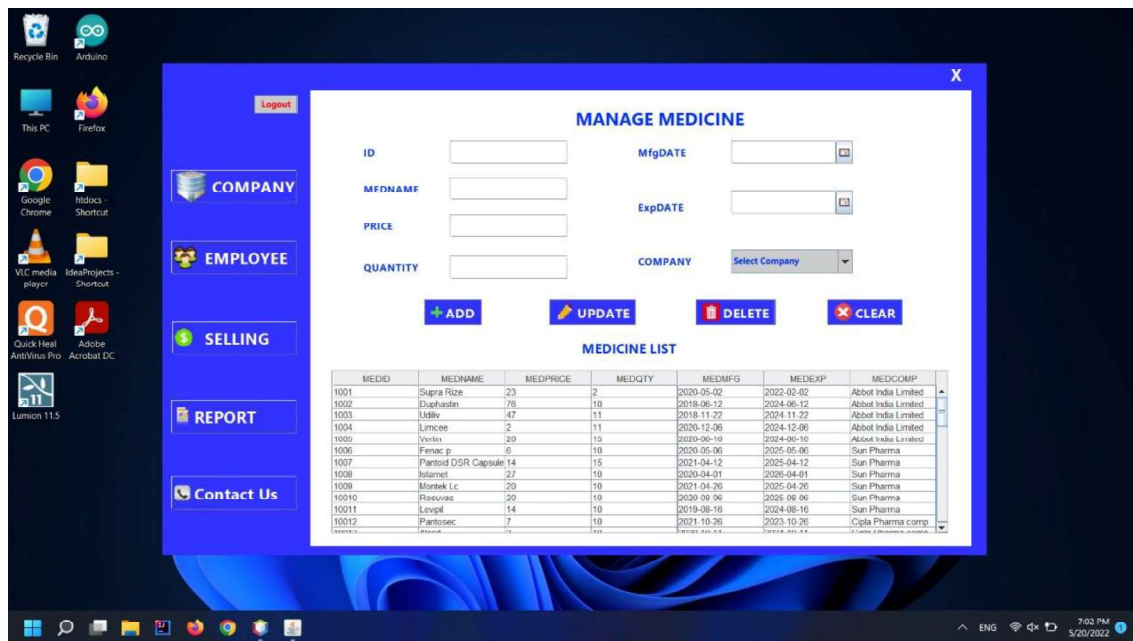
Recycle Bin
Arduino
This PC
Firefox
Google Chrome
htdocs - Shortcut
VLC media player
IdeaProjects - Shortcut
Quick Heal AntiVirus Pro
Adobe Acrobat DC
Lumion 11.5

X

Logout

COMPANY
EMPLOYEE
SELLING
REPORT
Contact Us

MANAGE MEDICINE

ID
MEDNAME
PRICE
QUANTITY
MfgDATE
ExpDATE
COMPANY
Select Company

+ADD
UPDATE
DELETE
CLEAR

MEDICINE LIST

| MEDID | MEDNAME | MEDPRICE | MEDQTY | MEDMFG | MEDEXP | MEDCOMP |
|---|---|---|---|---|---|---|
| 1001 | Supra Rize | 23 | 2 | 2020-05-02 | 2022-02-02 | Abbot India Limited |
| 1002 | Duphastin | 76 | 10 | 2018-06-12 | 2024-06-12 | Abbot India Limited |
| 1003 | Udiliv | 47 | 11 | 2018-11-22 | 2024-11-22 | Abbot India Limited |
| 1004 | Limcee | 2 | 11 | 2020-12-06 | 2024-12-06 | Abbot India Limited |
| 1005 | Vertin | 20 | 15 | 2020-06-16 | 2024-06-16 | Abbot India Limited |
| 1006 | Fenac p | 6 | 10 | 2020-05-06 | 2025-05-06 | Sun Pharma |
| 1007 | Pantoid DSR Capsule | 14 | 15 | 2021-04-12 | 2025-04-12 | Sun Pharma |
| 1008 | Istamet | 27 | 10 | 2020-04-01 | 2026-04-01 | Sun Pharma |
| 1009 | Montek Lc | 20 | 10 | 2021-04-26 | 2025-04-26 | Sun Pharma |
| 10010 | Rosuvas | 20 | 10 | 2020-09-06 | 2025-09-06 | Sun Pharma |
| 10011 | Levipil | 14 | 10 | 2019-08-16 | 2024-08-16 | Sun Pharma |
| 10012 | Pantosec | 7 | 10 | 2021-10-26 | 2023-10-26 | Cipla Pharma comp |

ENG
7:02 PM
5/20/2022